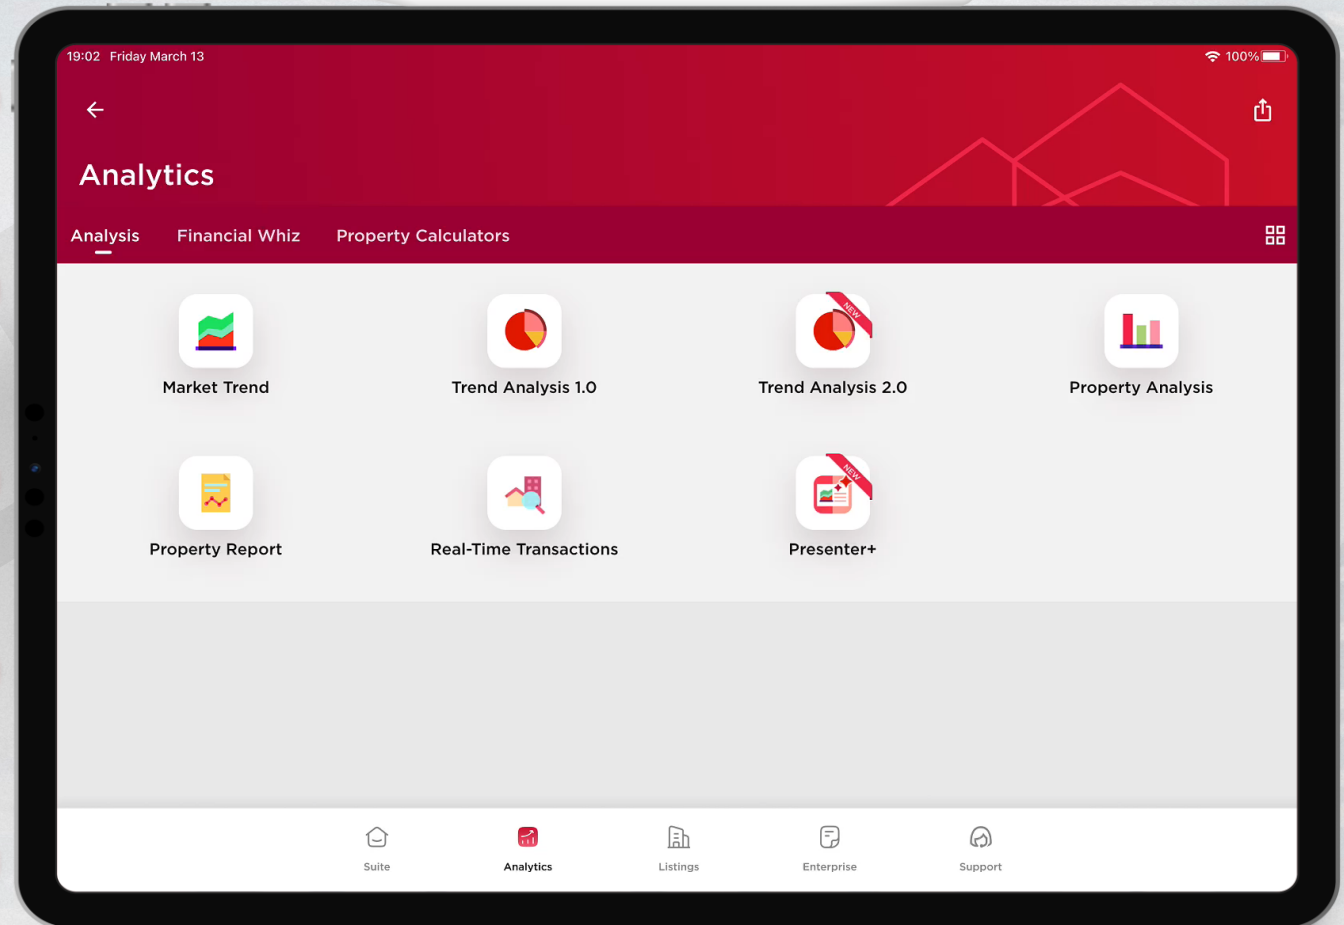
19:02 Friday March 13
100%

Analytics

Analysis
Financial Whiz
Property Calculators

Market Trend
Trend Analysis 1.0
NEW
Trend Analysis 2.0
Property Analysis

Property Report
Real-Time Transactions
NEW
Presenter+

Suite
Analytics
Listings
Enterprise
Support